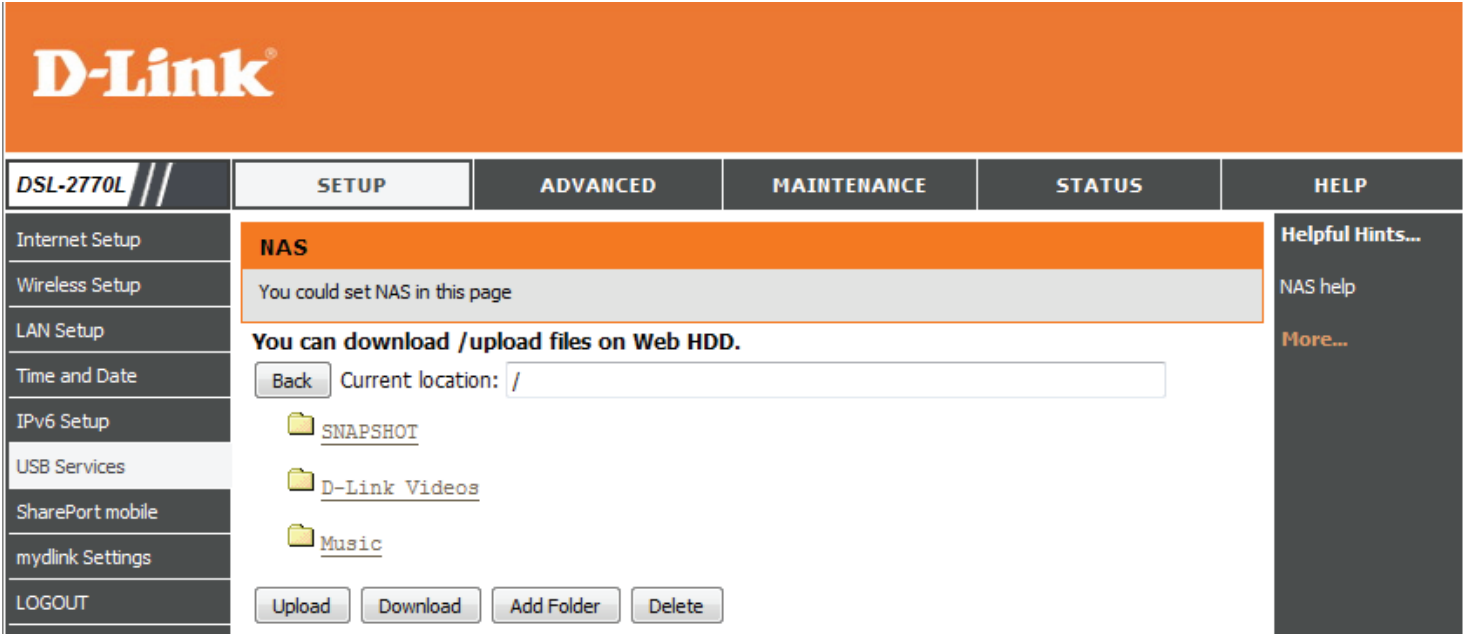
D-Link®

DSL-2770L

SETUP | ADVANCED | MAINTENANCE | STATUS | HELP

Internet Setup
Wireless Setup
LAN Setup
Time and Date
IPv6 Setup
USB Services
SharePort mobile
mydlink Settings
LOGOUT

NAS

You could set NAS in this page

You can download /upload files on Web HDD.

Back Current location: /

SNAPSHOT

D-Link Videos

Music

Upload Download Add Folder Delete

Helpful Hints...

NAS help

More...